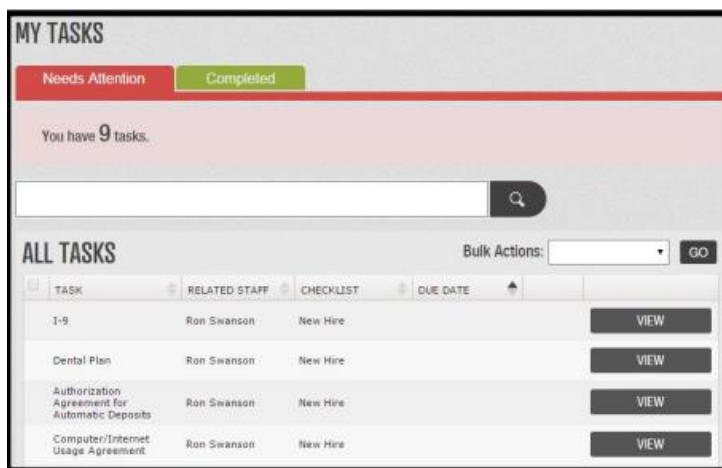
MY TASKS

Needs Attention Completed

You have 9 tasks.

ALL TASKS

Bulk Actions: GO

| | TASK | RELATED STAFF | CHECKLIST | DUE DATE | |
|---|---|---|---|---|---|
| | I-9 | Ron Swanson | New Hire | | VIEW |
| | Dental Plan | Ron Swanson | New Hire | | VIEW |
| | Authorization Agreement for Automatic Deposits | Ron Swanson | New Hire | | VIEW |
| | Computer/Internet Usage Agreement | Ron Swanson | New Hire | | VIEW |